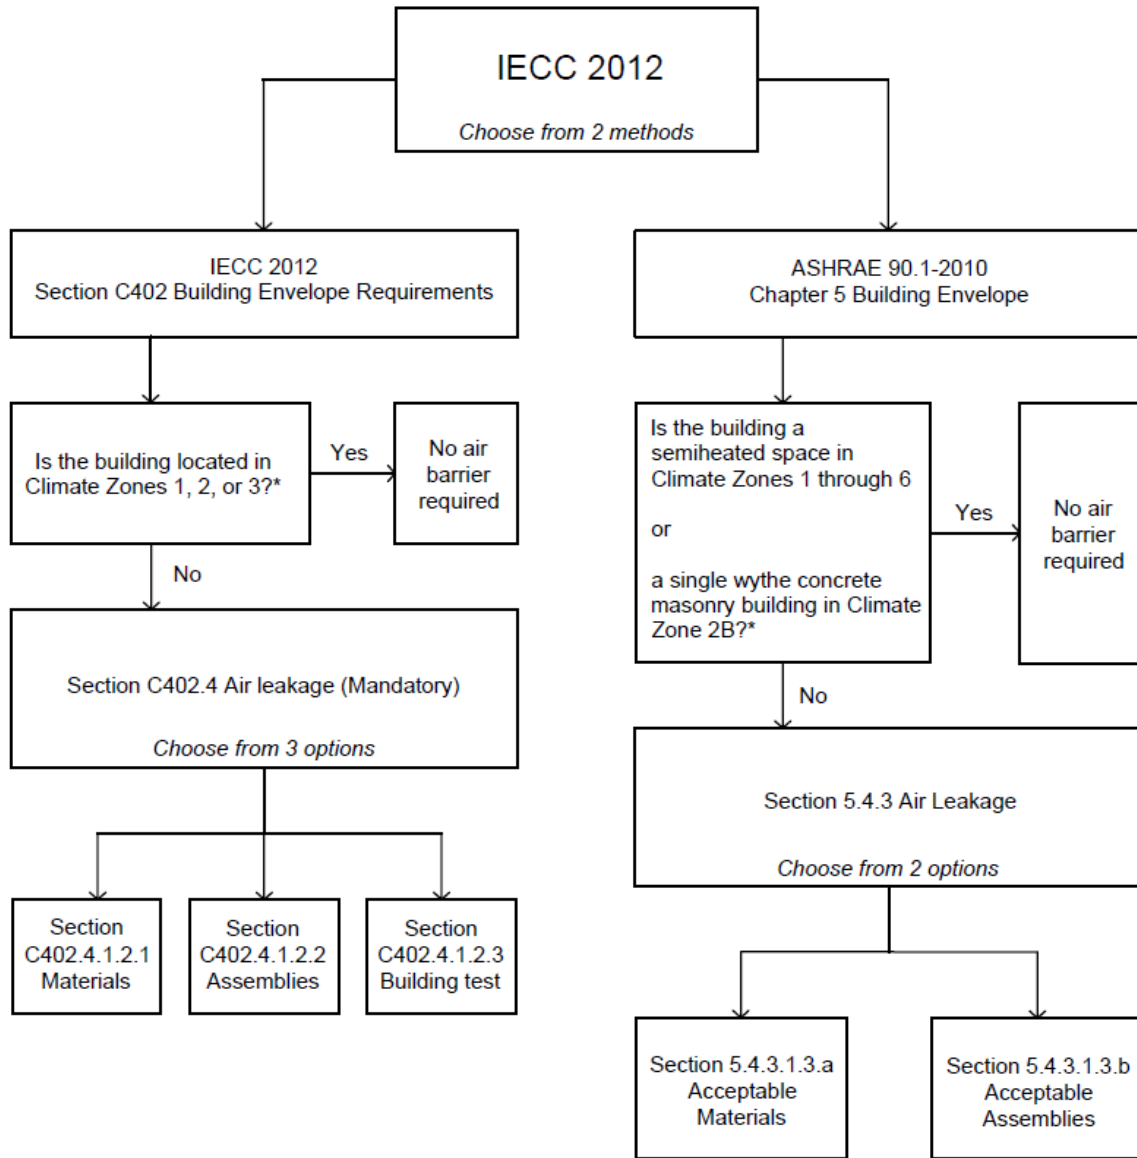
IECC 2012

Choose from 2 methods

IECC 2012
Section C402 Building Envelope Requirements

Is the building located in Climate Zones 1, 2, or 3?*

Yes

No air barrier required

No

Section C402.4 Air leakage (Mandatory)

Choose from 3 options

Section C402.4.1.2.1 Materials

Section C402.4.1.2.2 Assemblies

Section C402.4.1.2.3 Building test

ASHRAE 90.1-2010
Chapter 5 Building Envelope

Is the building a semiheated space in Climate Zones 1 through 6

or

a single wythe concrete masonry building in Climate Zone 2B?*

Yes

No air barrier required

No

Section 5.4.3 Air Leakage

Choose from 2 options

Section 5.4.3.1.3.a Acceptable Materials

Section 5.4.3.1.3.b Acceptable Assemblies